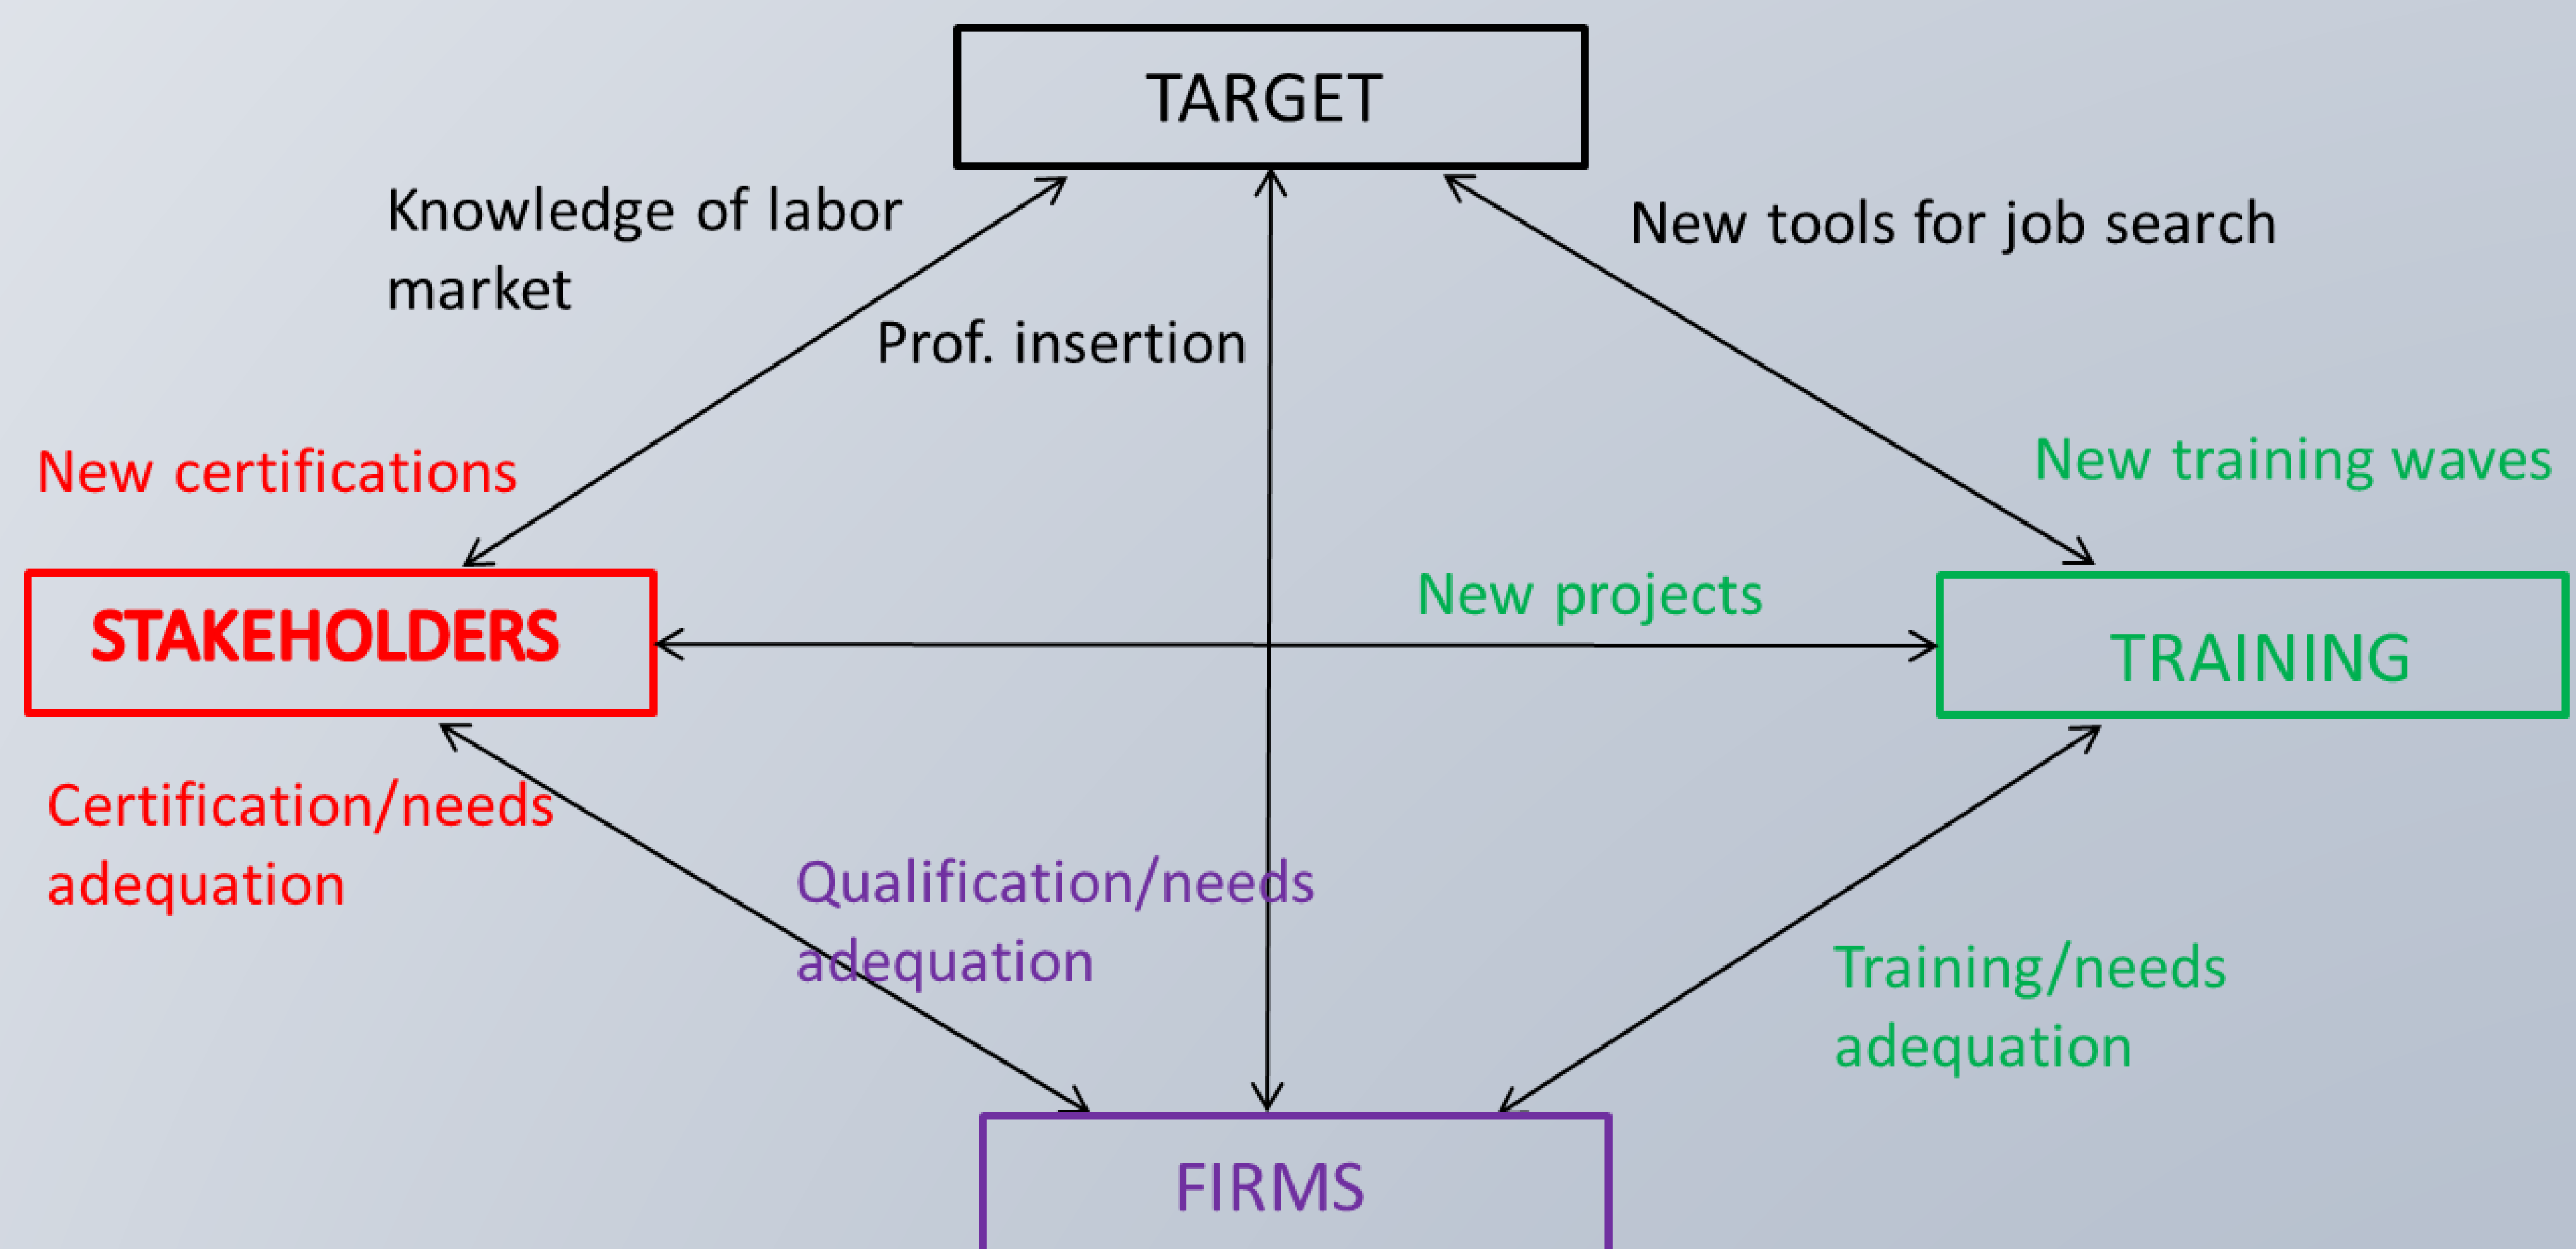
TARGET

Knowledge of labor market

New tools for job search

Prof. insertion

New certifications

New training waves

New projects

STAKEHOLDERS

TRAINING

Certification/needs adequation

Qualification/needs adequation

Training/needs adequation

FIRMS